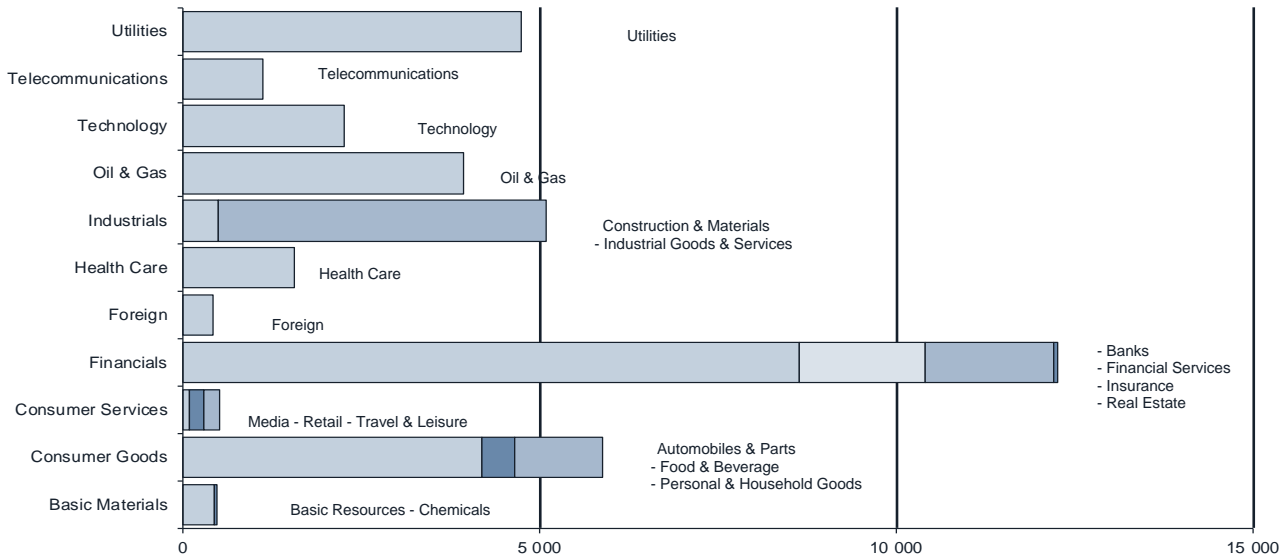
Utilities
Telecommunications
Technology
Oil & Gas
Industrials
Health Care
Foreign
Financials
Consumer Services
Consumer Goods
Basic Materials

Utilities
Telecommunications
Technology
Oil & Gas
Construction & Materials
- Industrial Goods & Services
Health Care
Foreign
- Banks
- Financial Services
- Insurance
- Real Estate
Media - Retail - Travel & Leisure
Automobiles & Parts
- Food & Beverage
- Personal & Household Goods
Basic Resources - Chemicals

0
5 000
10 000
15 000